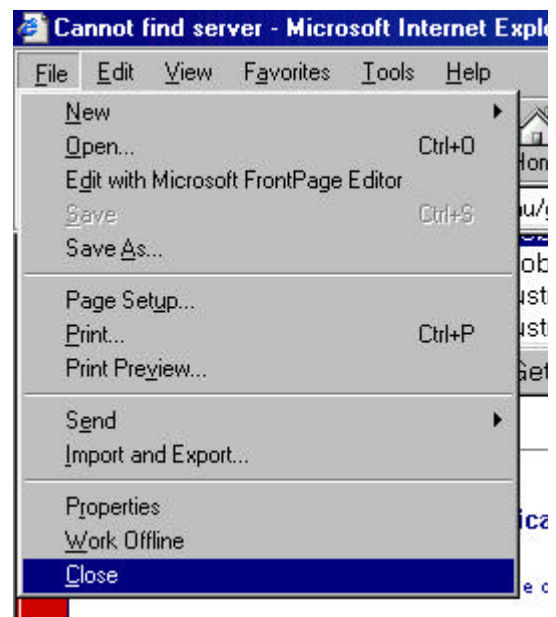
Cannot find server - Microsoft Internet Explo

File Edit View Favorites Tools Help

New
Open... Ctrl+O
Edit with Microsoft FrontPage Editor
Save Ctrl+S
Save As...

Page Setup...
Print... Ctrl+P
Print Preview...

Send
Import and Export...

Properties
Work Offline
Close

Hon
u/g
ob
ıst
ıst
Get
ica
e c